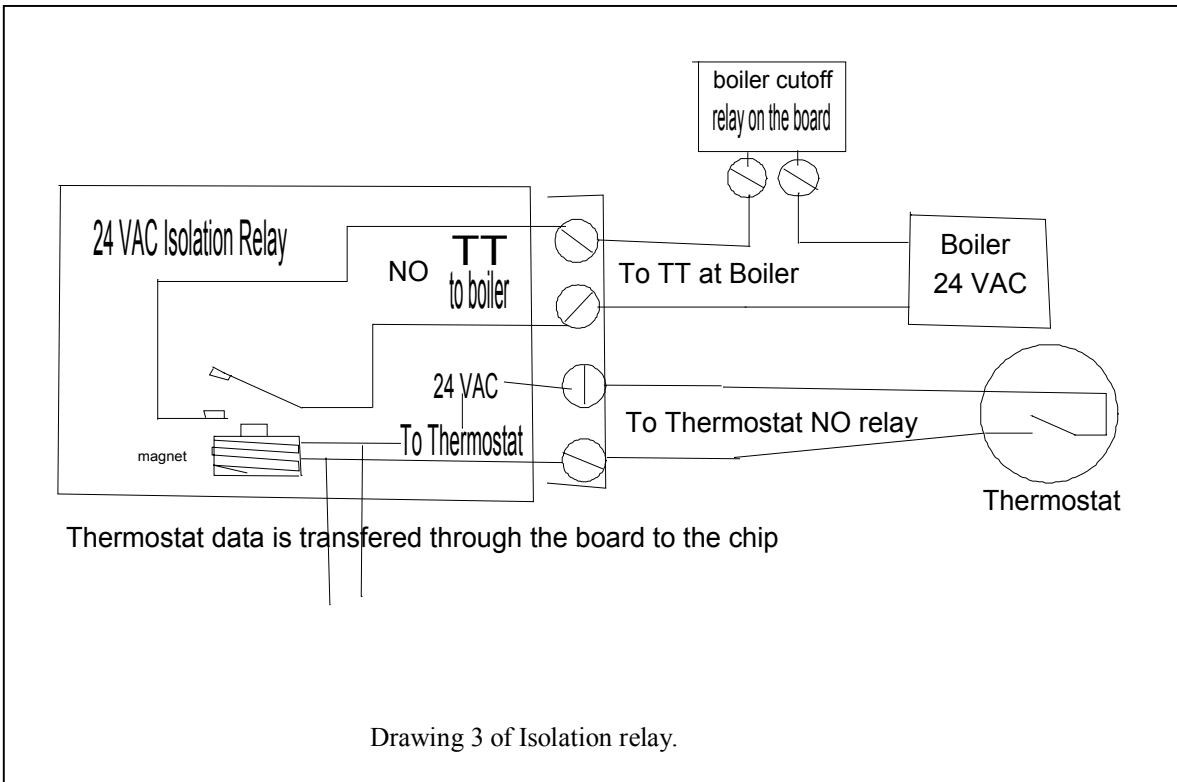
boiler cutoff relay on the board

24 VAC Isolation Relay

NO

TT to boiler

To TT at Boiler

Boiler 24 VAC

24 VAC

To Thermostat

To Thermostat NO relay

magnet

Thermostat

Thermostat data is transfered through the board to the chip

Drawing 3 of Isolation relay.